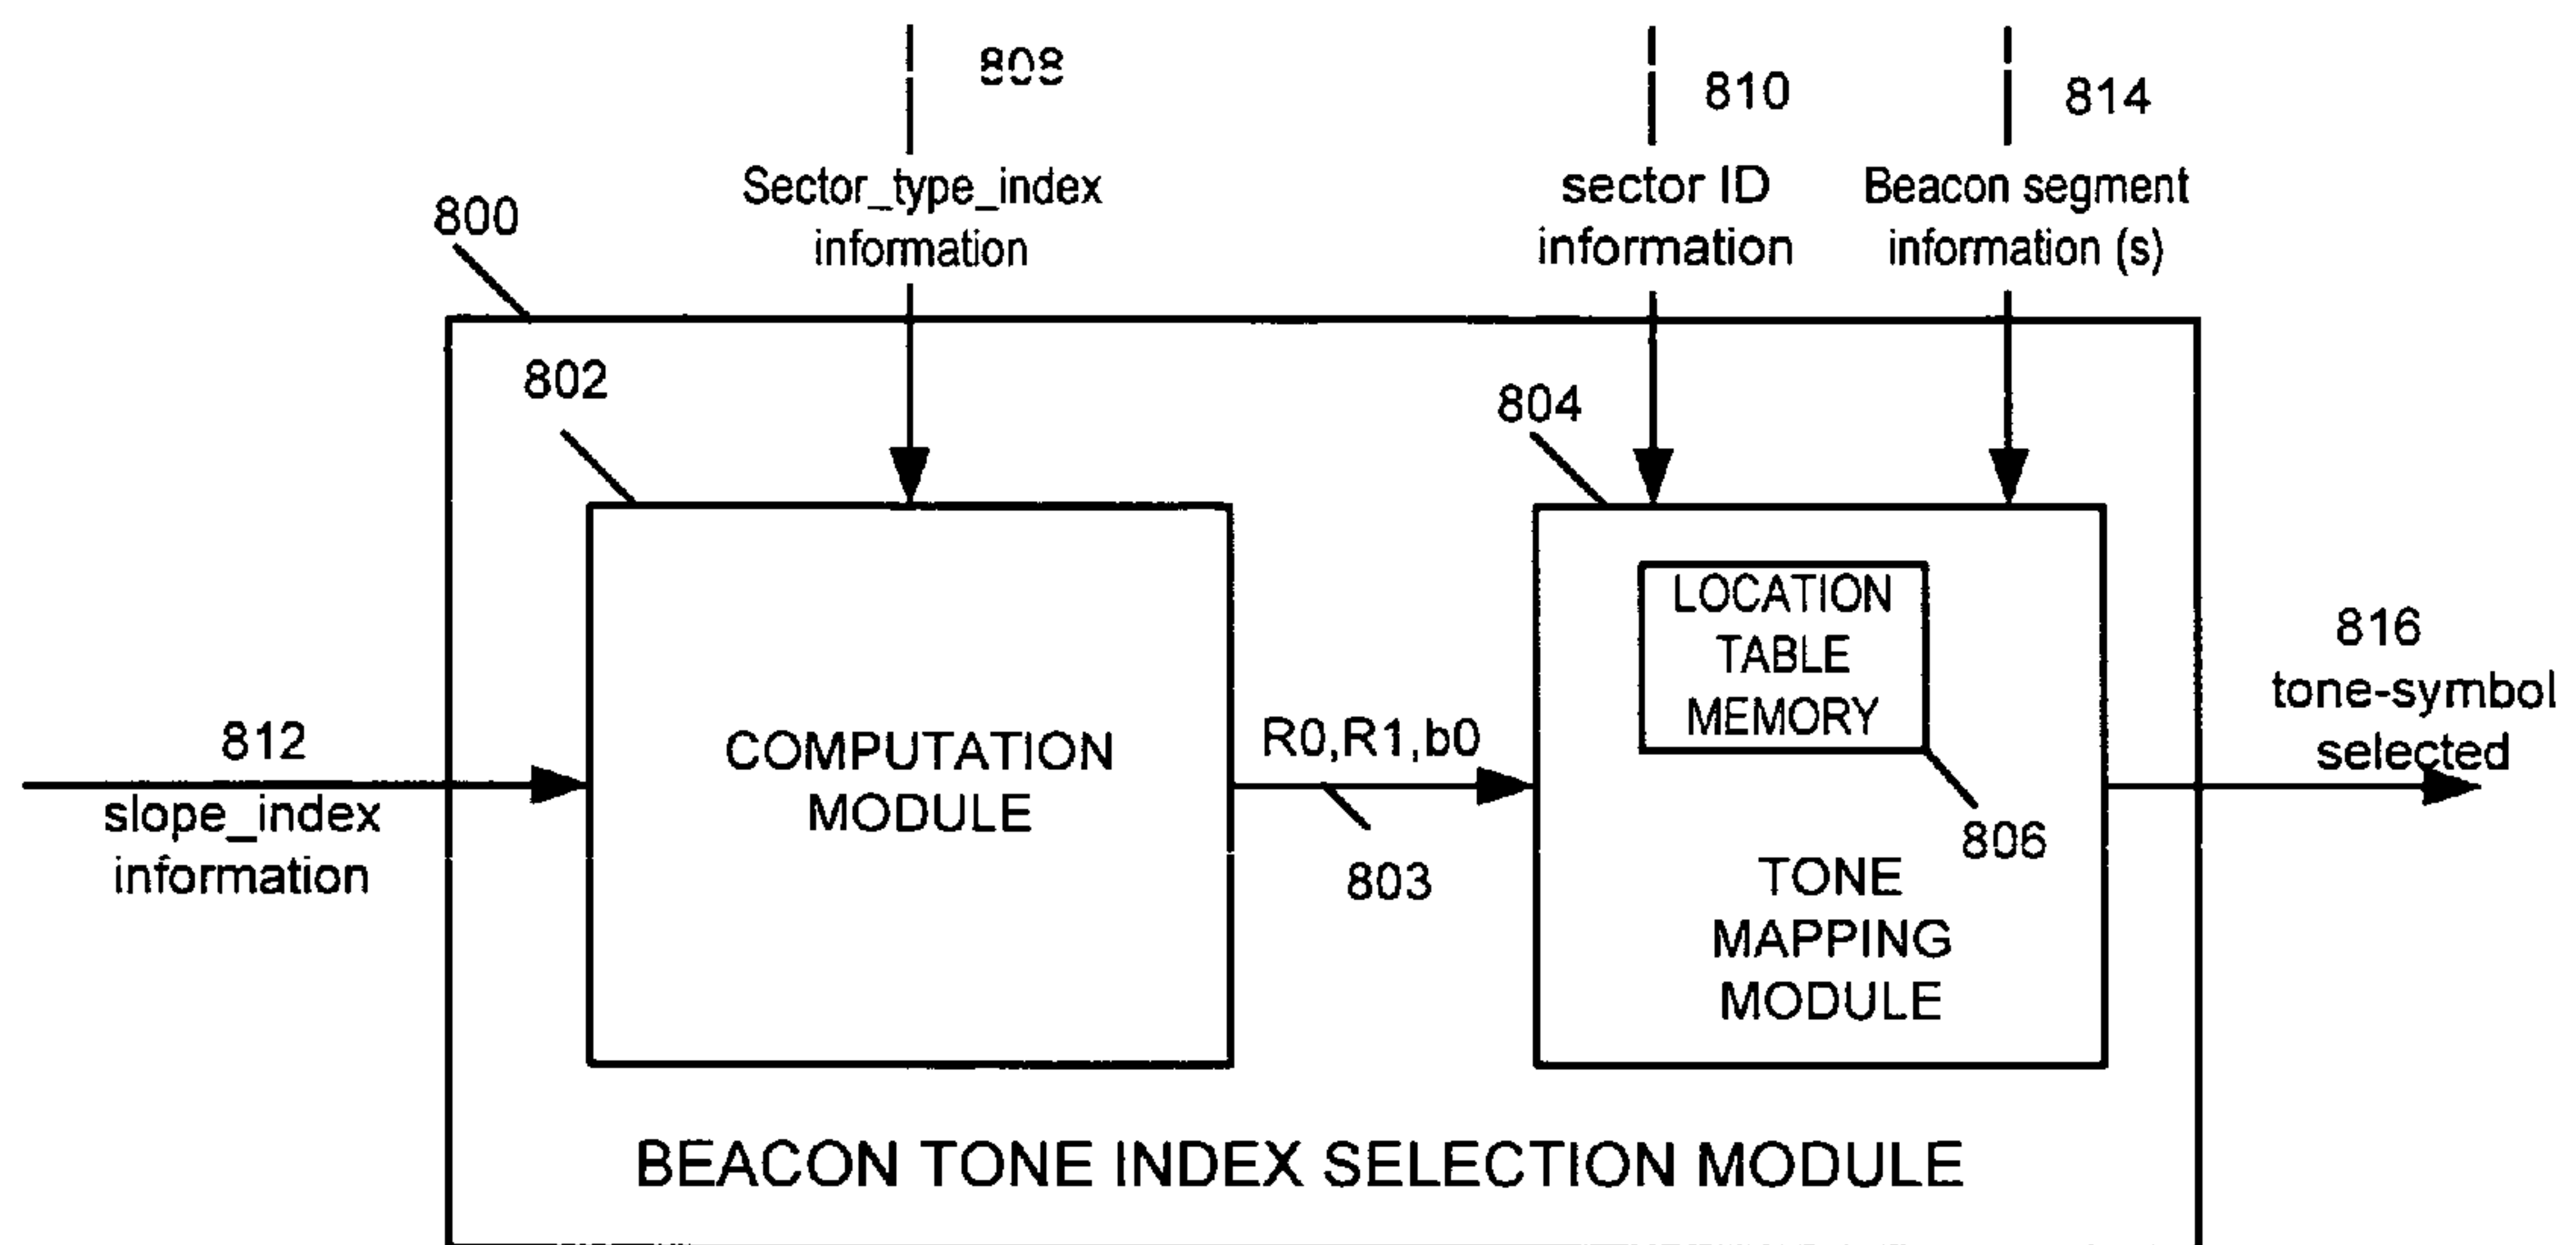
808

Sector_type_index information

810

sector ID information

814

Beacon segment information (s)

800

802

804

LOCATION TABLE MEMORY

816 tone-symbol selected

812 slope_index information

COMPUTATION MODULE

R0,R1,b0

803

806

TONE MAPPING MODULE

BEACON TONE INDEX SELECTION MODULE